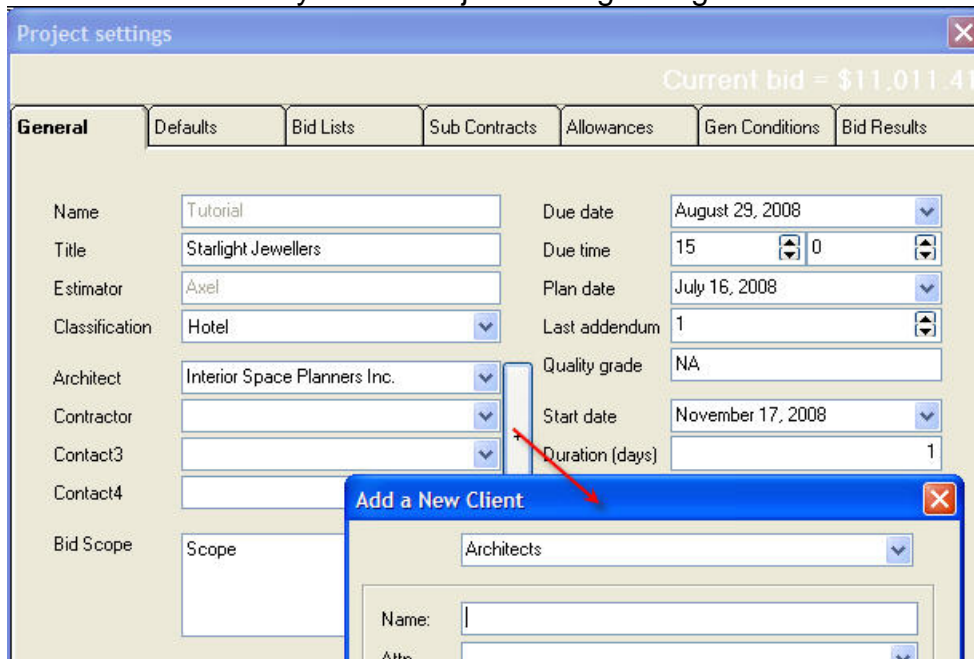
Project settings

Current bid = $11,011.41

General | Defaults | Bid Lists | Sub Contracts | Allowances | Gen Conditions | Bid Results

Name Tutorial
Title Starlight Jewellers
Estimator Axel
Classification Hotel
Architect Interior Space Planners Inc.
Contractor
Contact3
Contact4
Bid Scope Scope

Due date August 29, 2008
Due time 15 0
Plan date July 16, 2008
Last addendum 1
Quality grade NA
Start date November 17, 2008
Duration (days) 1

+

Add a New Client
Architects
Name:
Attn